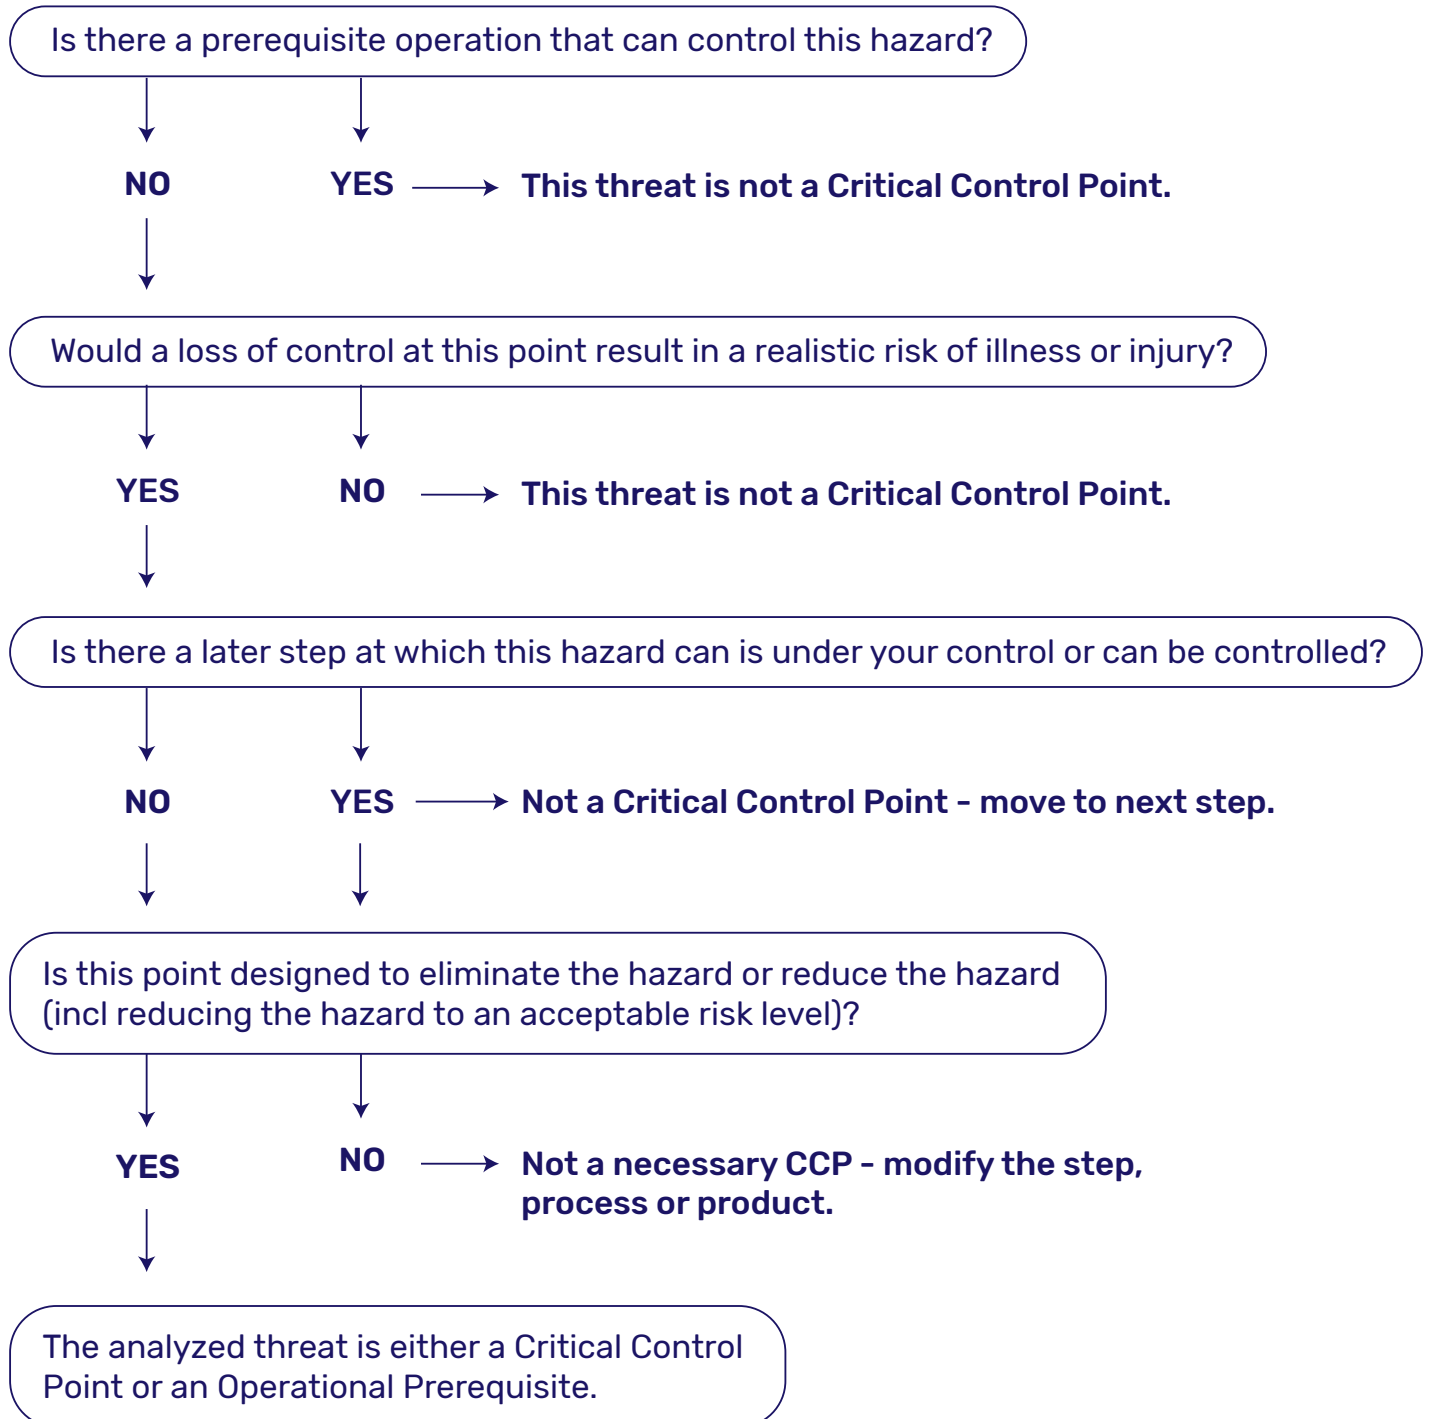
Is there a prerequisite operation that can control this hazard?

NO

YES → This threat is not a Critical Control Point.

Would a loss of control at this point result in a realistic risk of illness or injury?

YES

NO → This threat is not a Critical Control Point.

Is there a later step at which this hazard can is under your control or can be controlled?

NO

YES → Not a Critical Control Point - move to next step.

Is this point designed to eliminate the hazard or reduce the hazard (incl reducing the hazard to an acceptable risk level)?

YES

NO → Not a necessary CCP - modify the step, process or product.

The analyzed threat is either a Critical Control Point or an Operational Prerequisite.